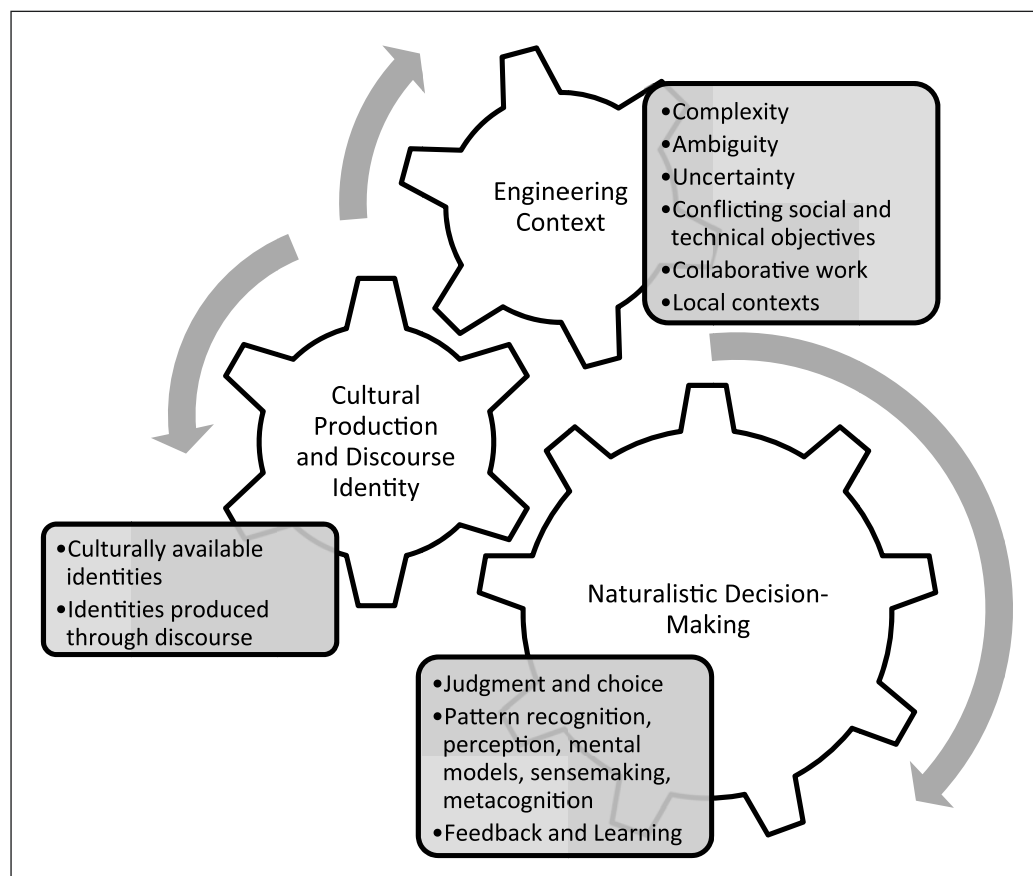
Engineering Context

•Complexity
•Ambiguity
•Uncertainty
•Conflicting social and technical objectives
•Collaborative work
•Local contexts

Cultural Production and Discourse Identity

•Culturally available identities
•Identities produced through discourse

Naturalistic Decision-Making

•Judgment and choice
•Pattern recognition, perception, mental models, sensemaking, metacognition
•Feedback and Learning